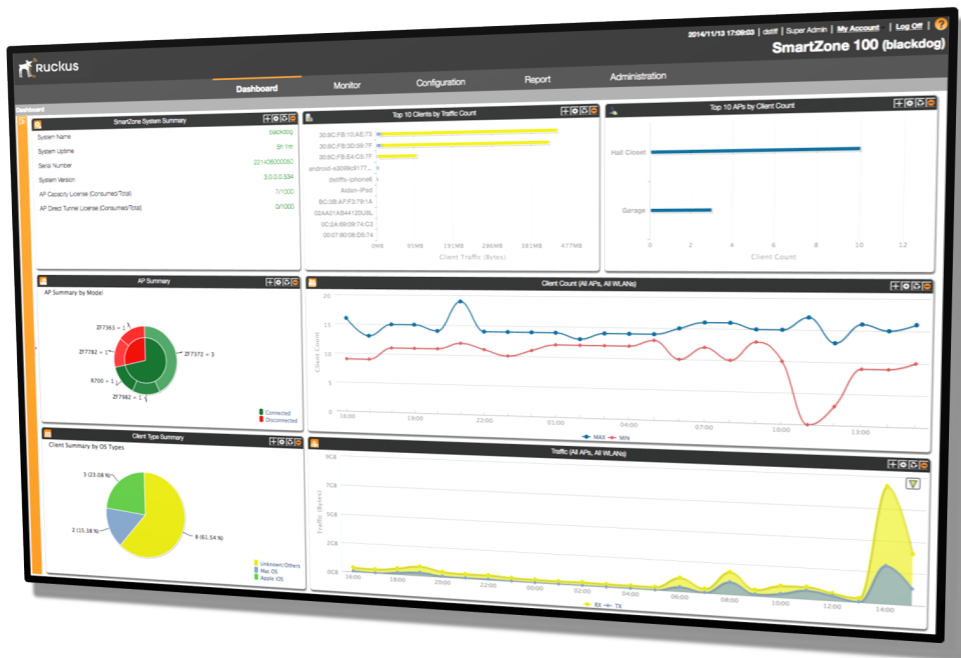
2014/11/13 17:09:03 | dstlf | Super Admin | My Account | Log Off | ?

Ruckus

SmartZone 100 (blackdog)

Dashboard Monitor Configuration Report Administration

Dashboard

SmartZone System Summary

| | |
|---|---|
| System Name | blackdog |
| System Uptime | 5h 1m |
| Serial Number | 221436000050 |
| System Version | 3.0.0.0.534 |
| AP Capacity License (Consumed/Total) | 7/1000 |
| AP Direct Tunnel License (Consumed/Total) | 0/1000 |

Top 10 Clients by Traffic Count

30:8C:FB:10:AE:73
30:8C:FB:3D:39:7F
30:8C:FB:E4:C5:7F
android-e3099c0177...
dstlfs-iPhone6
Aiden-iPad
BC:3B:AF:F5:79:1A
02AA01AB4412OU8L
0C:2A:69:05:74:C3
00:07:80:08:D5:74

0MB 95MB 191MB 286MB 381MB 477MB

Client Traffic (Bytes)

Top 10 APs by Client Count

Hall Closet

Garage

0 2 4 6 8 10 12

Client Count

AP Summary

AP Summary by Model

ZF7363 = 1
ZF7782 = 1
R700 = 1
ZF7982 = 1
ZF7372 = 3

Connected
Disconnected

Client Count (All APs, All WLANs)

20 15 10 5 0

Client Count

16:00 19:00 22:00 01:00 04:00 07:00 10:00 13:00

MAX MIN

Client Type Summary

Client Summary by OS Types

3 (23.08 %)
2 (15.38 %)
8 (61.54 %)

Unknown/Others
Mac OS
Apple iOS

Traffic (All APs, All WLANs)

9GB 7GB 5GB 2GB 0GB

Traffic (Bytes)

16:00 18:00 20:00 22:00 00:00 02:00 04:00 06:00 08:00 10:00 12:00 14:00

RX TX